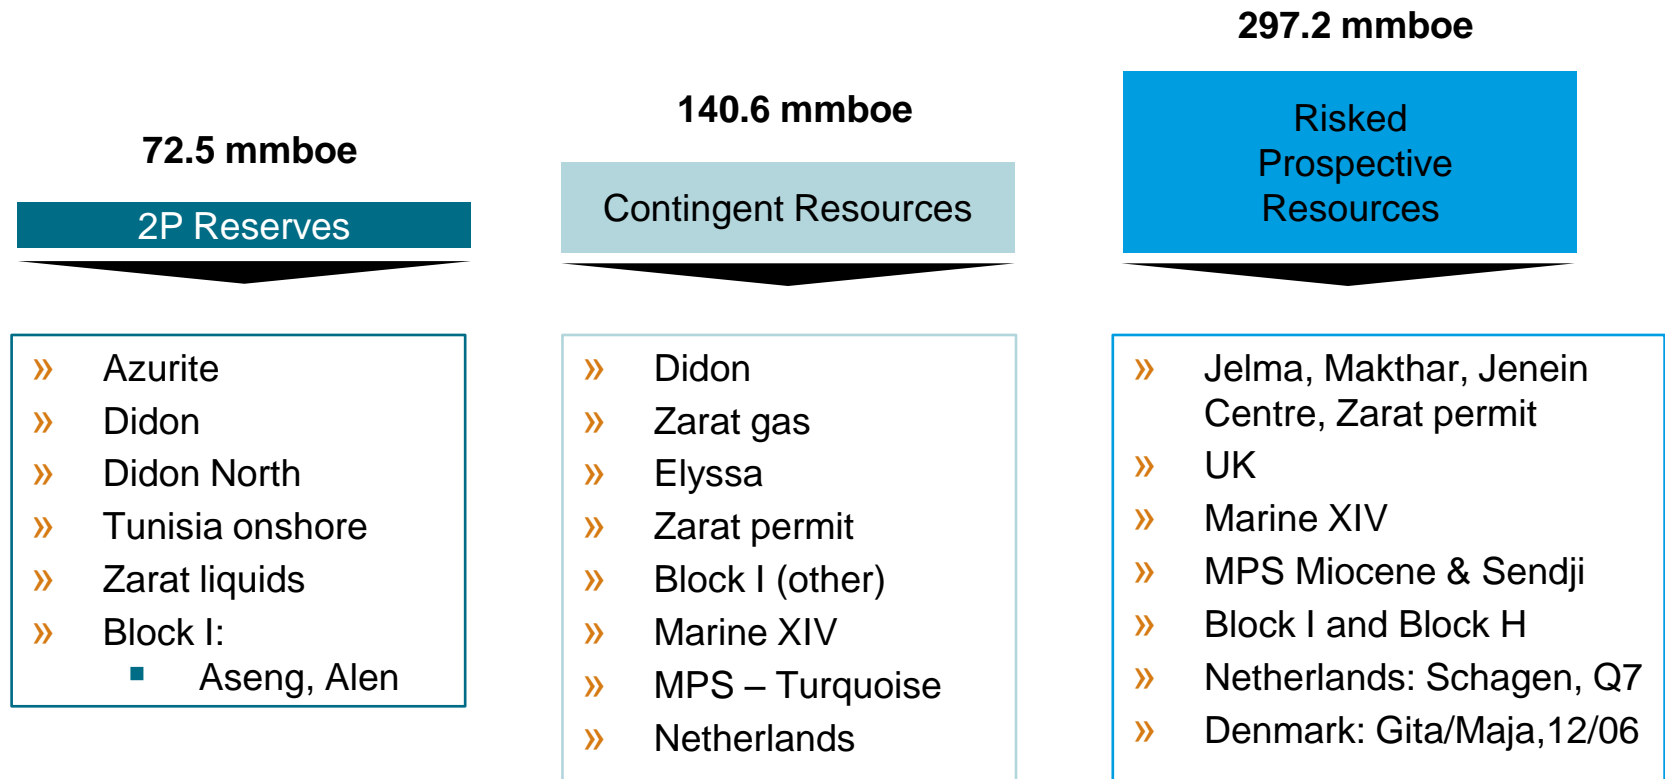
72.5 mmboe

2P Reserves

» Azurite
» Didon
» Didon North
» Tunisia onshore
» Zarat liquids
» Block I:
▪ Aseng, Alen

140.6 mmboe

Contingent Resources

» Didon
» Zarat gas
» Elyssa
» Zarat permit
» Block I (other)
» Marine XIV
» MPS – Turquoise
» Netherlands

297.2 mmboe

Risked Prospective Resources

» Jelma, Makthar, Jenein Centre, Zarat permit
» UK
» Marine XIV
» MPS Miocene & Sendji
» Block I and Block H
» Netherlands: Schagen, Q7
» Denmark: Gita/Maja,12/06